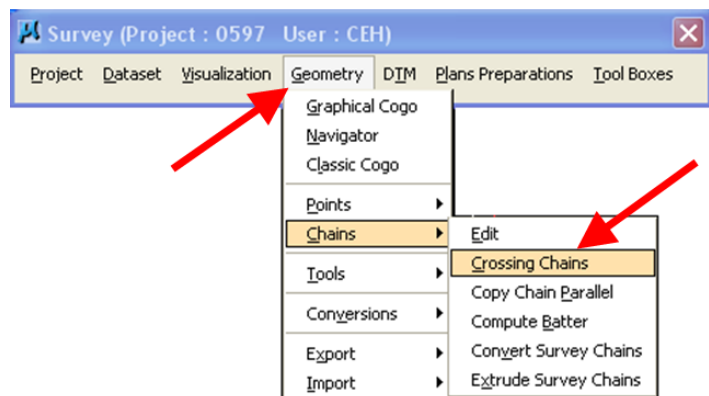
Survey (Project : 0597 User : CEH)

Project Dataset Visualization Geometry DTM Plans Preparations Tool Boxes

Graphical Cogo
Navigator
Classic Cogo
Points
Chains
Tools
Conversions
Export
Import

Edit
Crossing Chains
Copy Chain Parallel
Compute Batter
Convert Survey Chains
Extrude Survey Chains